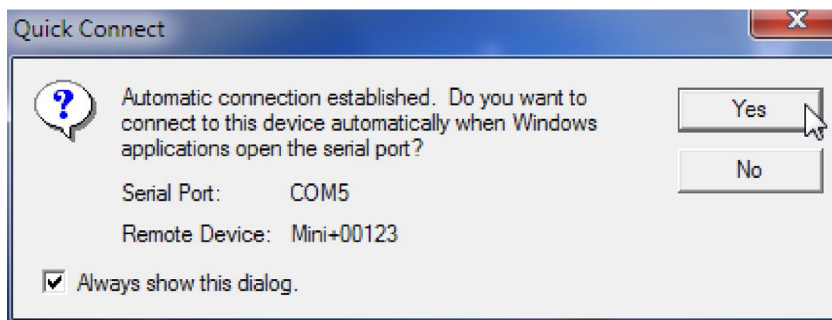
Quick Connect

X

?

Automatic connection established. Do you want to connect to this device automatically when Windows applications open the serial port?

Yes

No

Serial Port: COM5

Remote Device: Mini+00123

Always show this dialog.